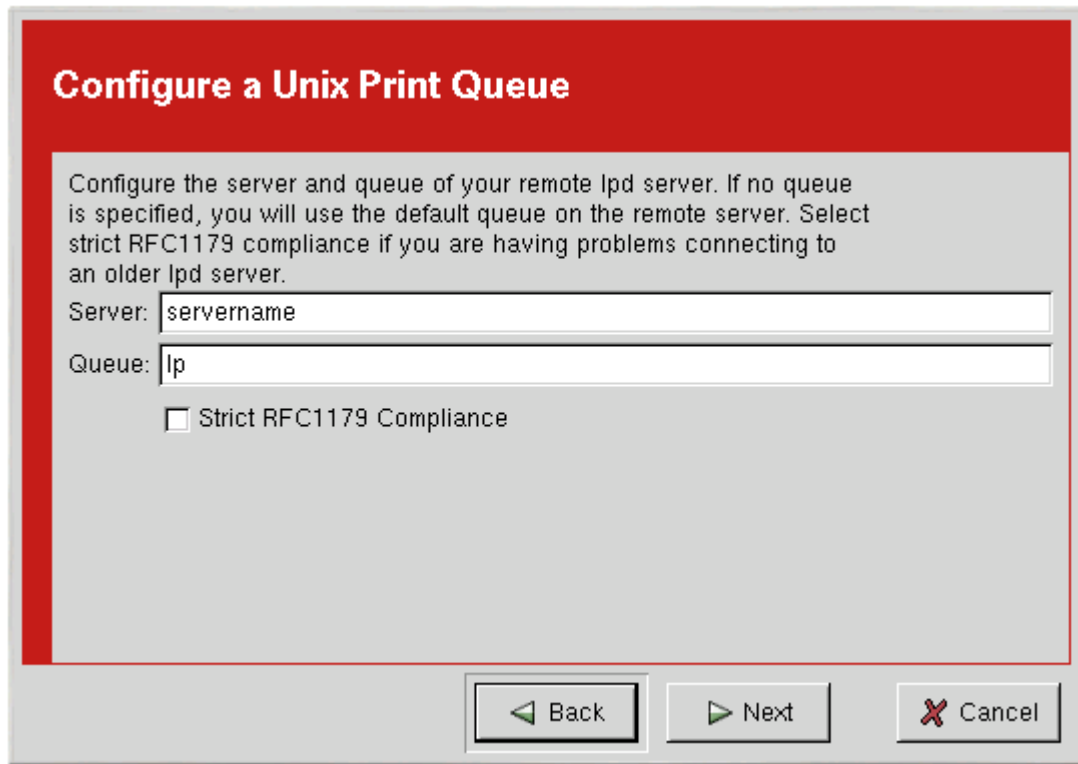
Configure a Unix Print Queue

Configure the server and queue of your remote lpd server. If no queue is specified, you will use the default queue on the remote server. Select strict RFC1179 compliance if you are having problems connecting to an older lpd server.

Server: servername

Queue: lp

Strict RFC1179 Compliance

Back

Next

Cancel